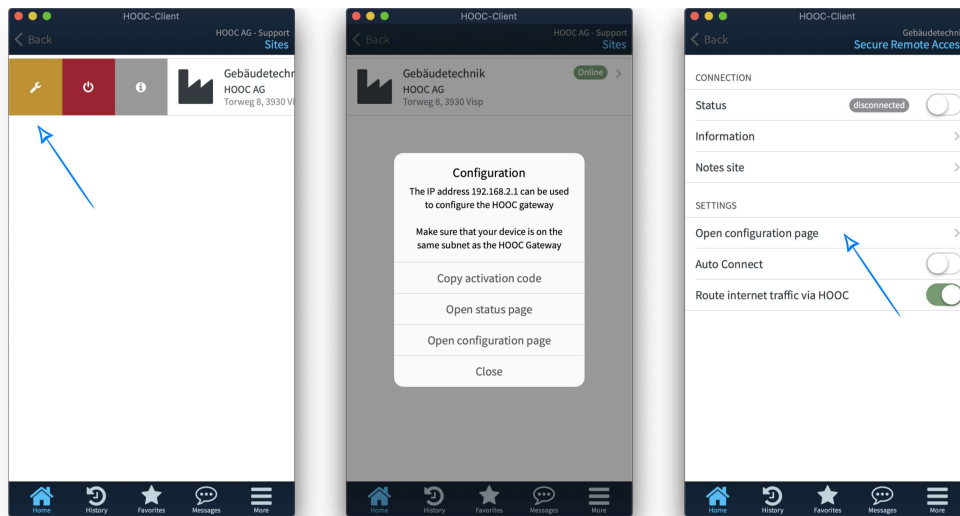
HOOC-Client
Back
HOOC AG - Support
Sites

Gebäudetechn
HOOC AG
Torweg 8, 3930 Vi

Home History Favorites Messages More

HOOC-Client
Back
HOOC AG - Support
Sites

Gebäudetechnik
HOOC AG
Torweg 8, 3930 Visp
Online

Configuration
The IP address 192.168.2.1 can be used to configure the HOOC gateway

Make sure that your device is on the same subnet as the HOOC Gateway

Copy activation code
Open status page
Open configuration page
Close

Home History Favorites Messages More

HOOC-Client
Back
Gebäudetechni
Secure Remote Acces

CONNECTION
Status disconnected
Information
Notes site

SETTINGS
Open configuration page
Auto Connect
Route internet traffic via HOOC

Home History Favorites Messages More